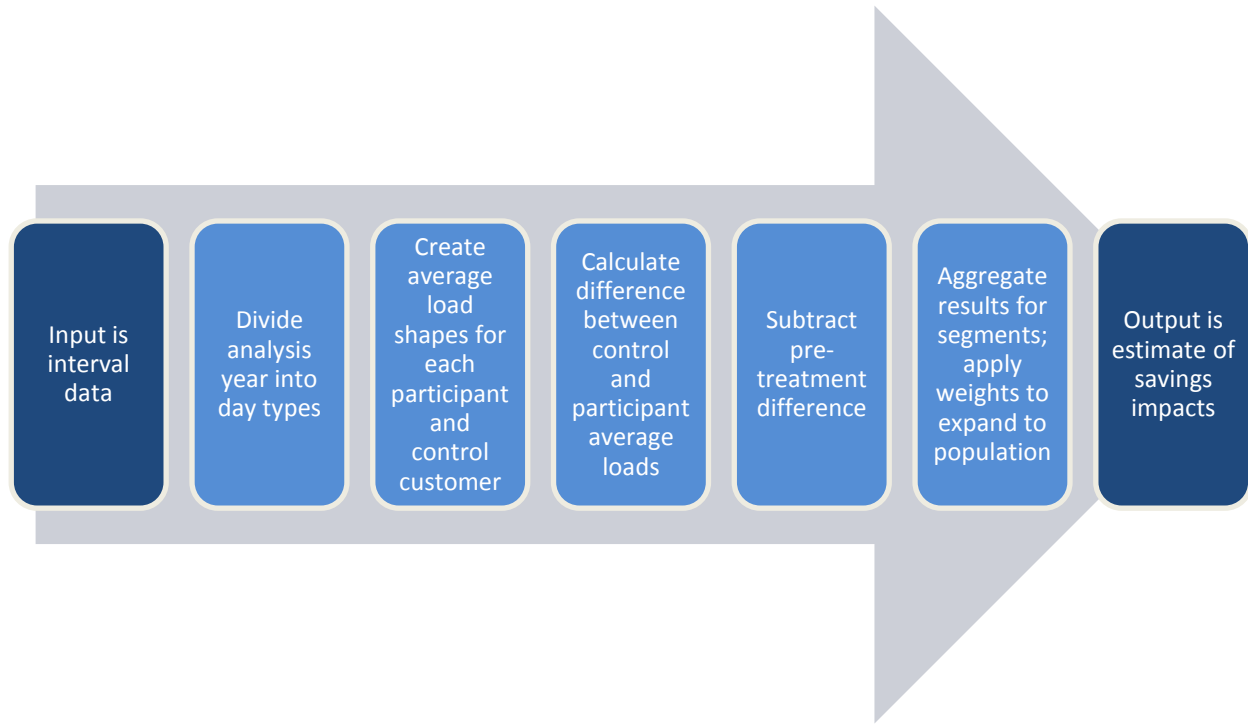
Input is interval data

Divide analysis year into day types

Create average load shapes for each participant and control customer

Calculate difference between control and participant average loads

Subtract pre-treatment difference

Aggregate results for segments; apply weights to expand to population

Output is estimate of savings impacts